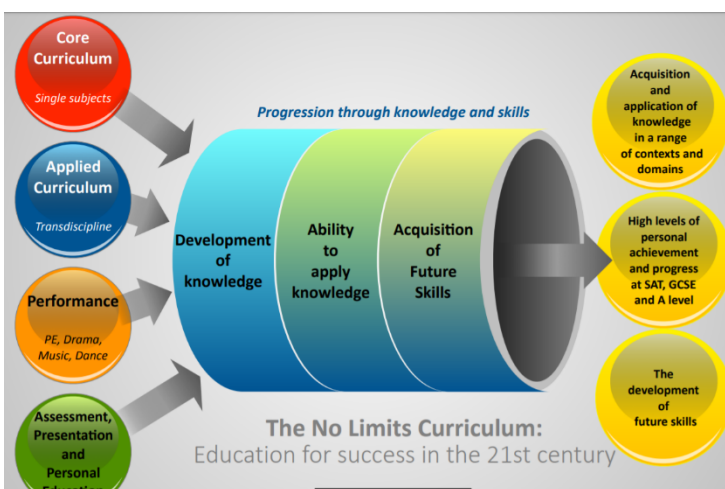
Core Curriculum

Single subjects

Applied Curriculum

Transdiscipline

Performance

PE, Drama, Music, Dance

Assessment, Presentation and Personal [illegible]

Progression through knowledge and skills

Development of knowledge

Ability to apply knowledge

Acquisition of Future Skills

Acquisition and application of knowledge in a range of contexts and domains

High levels of personal achievement and progress at SAT, GCSE and A level

The development of future skills

The No Limits Curriculum:
Education for success in the 21st century